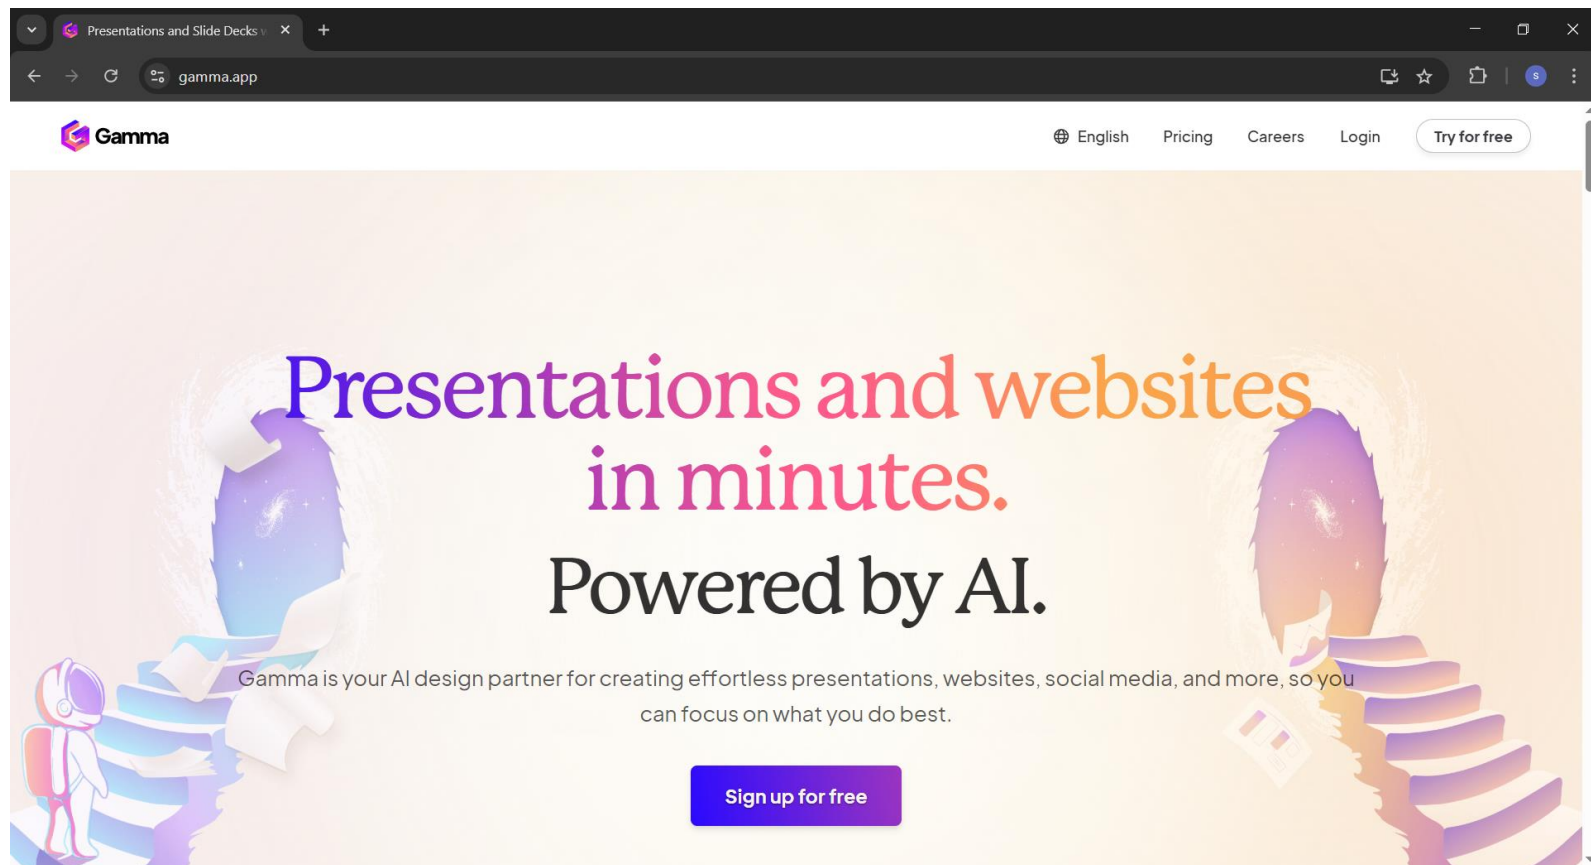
Presentations and Slide Decks v

gamma.app

S

Gamma

English Pricing Careers Login Try for free

Presentations and websites in minutes.

Powered by AI.

Gamma is your AI design partner for creating effortless presentations, websites, social media, and more, so you can focus on what you do best.

Sign up for free